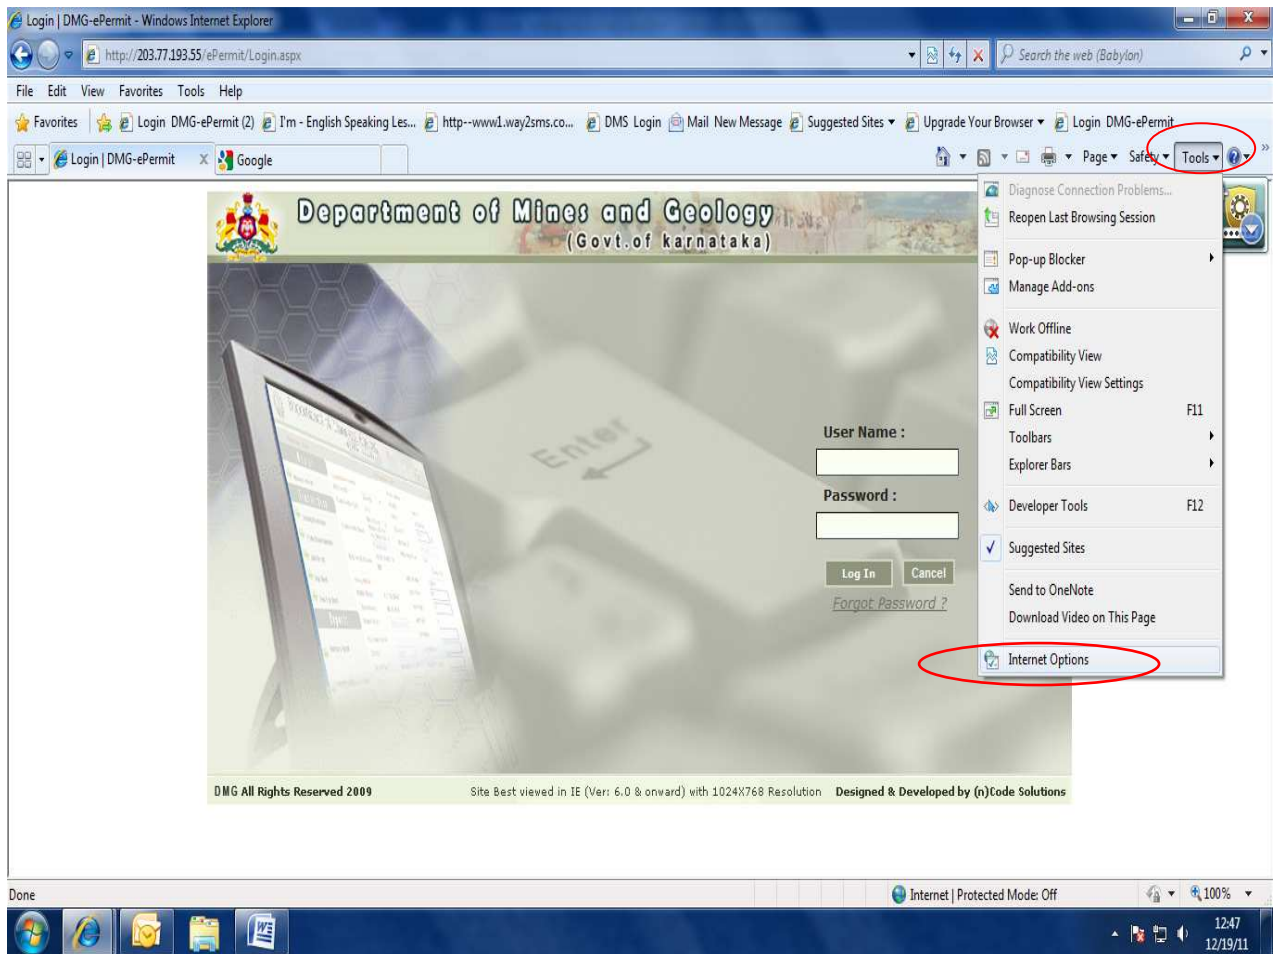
Login | DMG-ePermit - Windows Internet Explorer

http://203.77.193.55/ePermit/Login.aspx

Search the web (Babylon)

File Edit View Favorites Tools Help

Favorites Login DMG-ePermit (2) I'm - English Speaking Les... http--www1.way2sms.co... DMS Login Mail New Message Suggested Sites Upgrade Your Browser Login DMG-ePermit

Login | DMG-ePermit Google

Page Safety Tools

Department of Mines and Geology
(Govt.of karnataka)

Enter

User Name :

Password :

Log In Cancel

Forgot Password ?

DMG All Rights Reserved 2009 Site Best viewed in IE (Ver: 6.0 & onward) with 1024X768 Resolution Designed & Developed by (n)Code Solutions

Diagnose Connection Problems...
Reopen Last Browsing Session
Pop-up Blocker
Manage Add-ons
Work Offline
Compatibility View
Compatibility View Settings
Full Screen F11
Toolbars
Explorer Bars
Developer Tools F12
Suggested Sites
Send to OneNote
Download Video on This Page
Internet Options

Done

Internet | Protected Mode: Off

100%

12:47
12/19/11